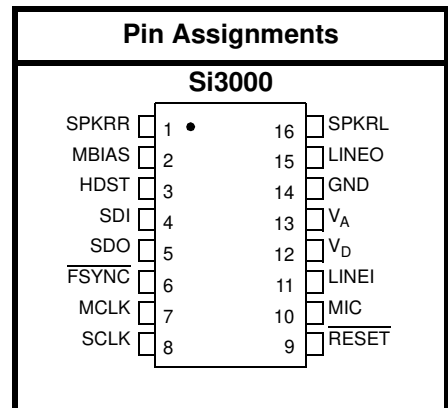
Pin Assignments

Si3000

SPKRR 1
MBIAS 2
HDST 3
SDI 4
$\overline{\text{SDO}}$ 5
$\overline{\text{FSYNC}}$ 6
MCLK 7
SCLK 8

16 SPKRL
15 LINEO
14 GND
13 $V_A$
12 $V_D$
11 LINEI
10 MIC
9 $\overline{\text{RESET}}$